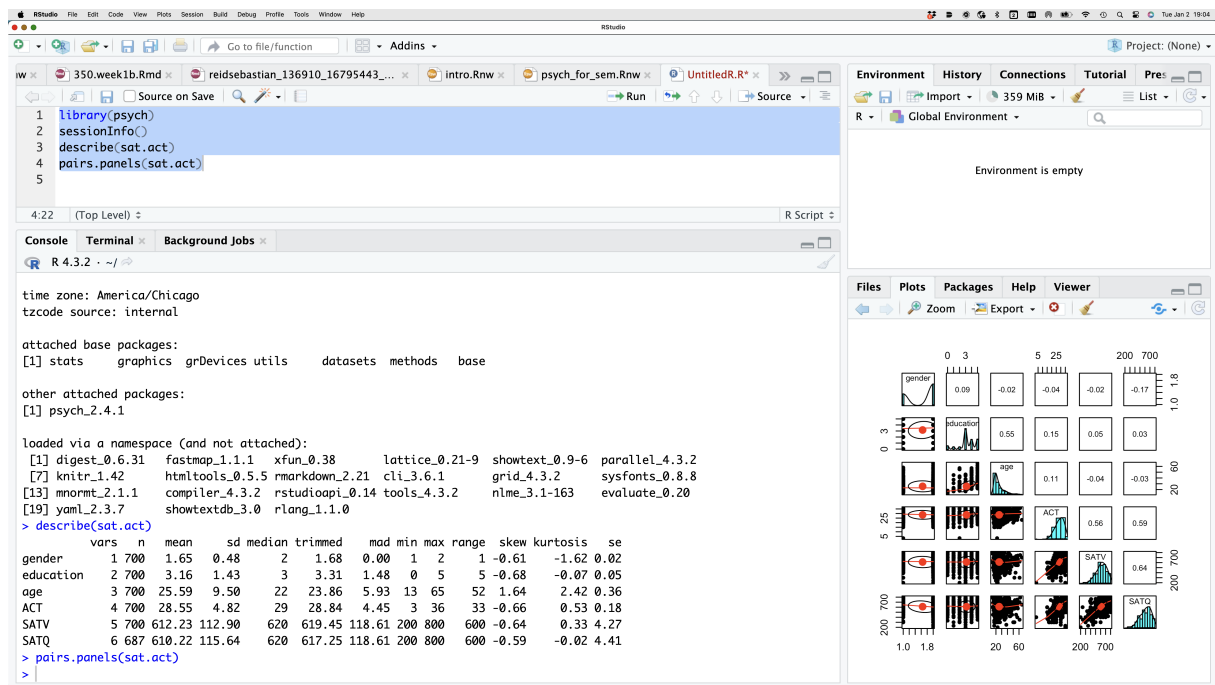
RStudio File Edit Code View Plots Session Build Debug Profile Tools Window Help
Tue Jan 2 19:04
RStudio
Go to file/function
Addins
Project: (None)
w × 350.week1b.Rmd × reidsebastian_136910_16795443_... × intro.Rnw × psych_for_sem.Rnw × UntitledR.R* ×
Source on Save
Run
Source
1 library(psych)
2 sessionInfo()
3 describe(sat.act)
4 pairs.panels(sat.act)
5
4:22 (Top Level) R Script
Console Terminal × Background Jobs ×
R 4.3.2 · ~/

time zone: America/Chicago
tzcode source: internal

attached base packages:
[1] stats graphics grDevices utils datasets methods base

other attached packages:
[1] psych_2.4.1

loaded via a namespace (and not attached):
[1] digest_0.6.31 fastmap_1.1.1 xfun_0.38 lattice_0.21-9 showtext_0.9-6 parallel_4.3.2
[7] knitr_1.42 htmltools_0.5.5 rmarkdown_2.21 cli_3.6.1 grid_4.3.2 sysfonts_0.8.8
[13] mnormt_2.1.1 compiler_4.3.2 rstudioapi_0.14 tools_4.3.2 nlme_3.1-163 evaluate_0.20
[19] yaml_2.3.7 showtextdb_3.0 rlang_1.1.0
> describe(sat.act)

| | vars | n | mean | sd | median | trimmed | mad | min | max | range | skew | kurtosis | se |
|---|---|---|---|---|---|---|---|---|---|---|---|---|---|
| gender | 1 | 700 | 1.65 | 0.48 | 2 | 1.68 | 0.00 | 1 | 2 | 1 | -0.61 | -1.62 | 0.02 |
| education | 2 | 700 | 3.16 | 1.43 | 3 | 3.31 | 1.48 | 0 | 5 | 5 | -0.68 | -0.07 | 0.05 |
| age | 3 | 700 | 25.59 | 9.50 | 22 | 23.86 | 5.93 | 13 | 65 | 52 | 1.64 | 2.42 | 0.36 |
| ACT | 4 | 700 | 28.55 | 4.82 | 29 | 28.84 | 4.45 | 3 | 36 | 33 | -0.66 | 0.53 | 0.18 |
| SATV | 5 | 700 | 612.23 | 112.90 | 620 | 619.45 | 118.61 | 200 | 800 | 600 | -0.64 | 0.33 | 4.27 |
| SATQ | 6 | 687 | 610.22 | 115.64 | 620 | 617.25 | 118.61 | 200 | 800 | 600 | -0.59 | -0.02 | 4.41 |

> pairs.panels(sat.act)
>

Environment History Connections Tutorial Pres
Import 359 MiB List
R Global Environment
Environment is empty

Files Plots Packages Help Viewer
Zoom Export

0 3 5 25 200 700
gender 0.09 -0.02 -0.04 -0.02 -0.17 1.8 1.0
education 0.55 0.15 0.05 0.03 0 3
age 0.11 -0.04 -0.03 60 20
ACT 0.56 0.59 5 25
SATV 0.64 700 200
SATQ 200 700
1.0 1.8 20 60 200 700